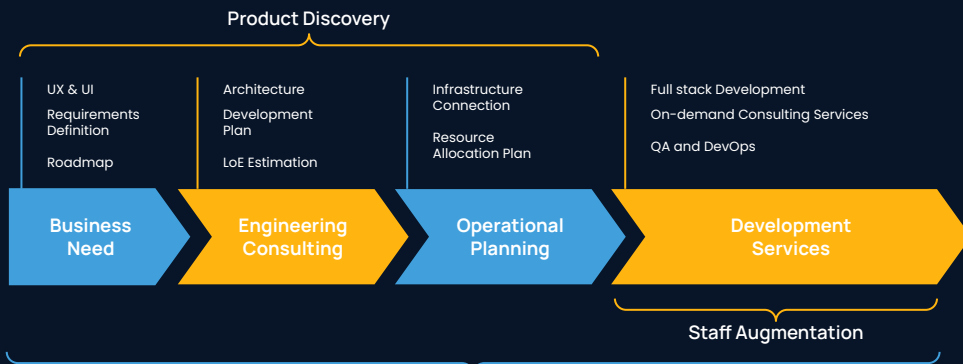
Product Discovery

UX & UI
Requirements Definition
Roadmap

Architecture
Development Plan
LoE Estimation

Infrastructure Connection
Resource Allocation Plan

Full stack Development
On-demand Consulting Services
QA and DevOps

Business Need

Engineering Consulting

Operational Planning

Development Services

Staff Augmentation